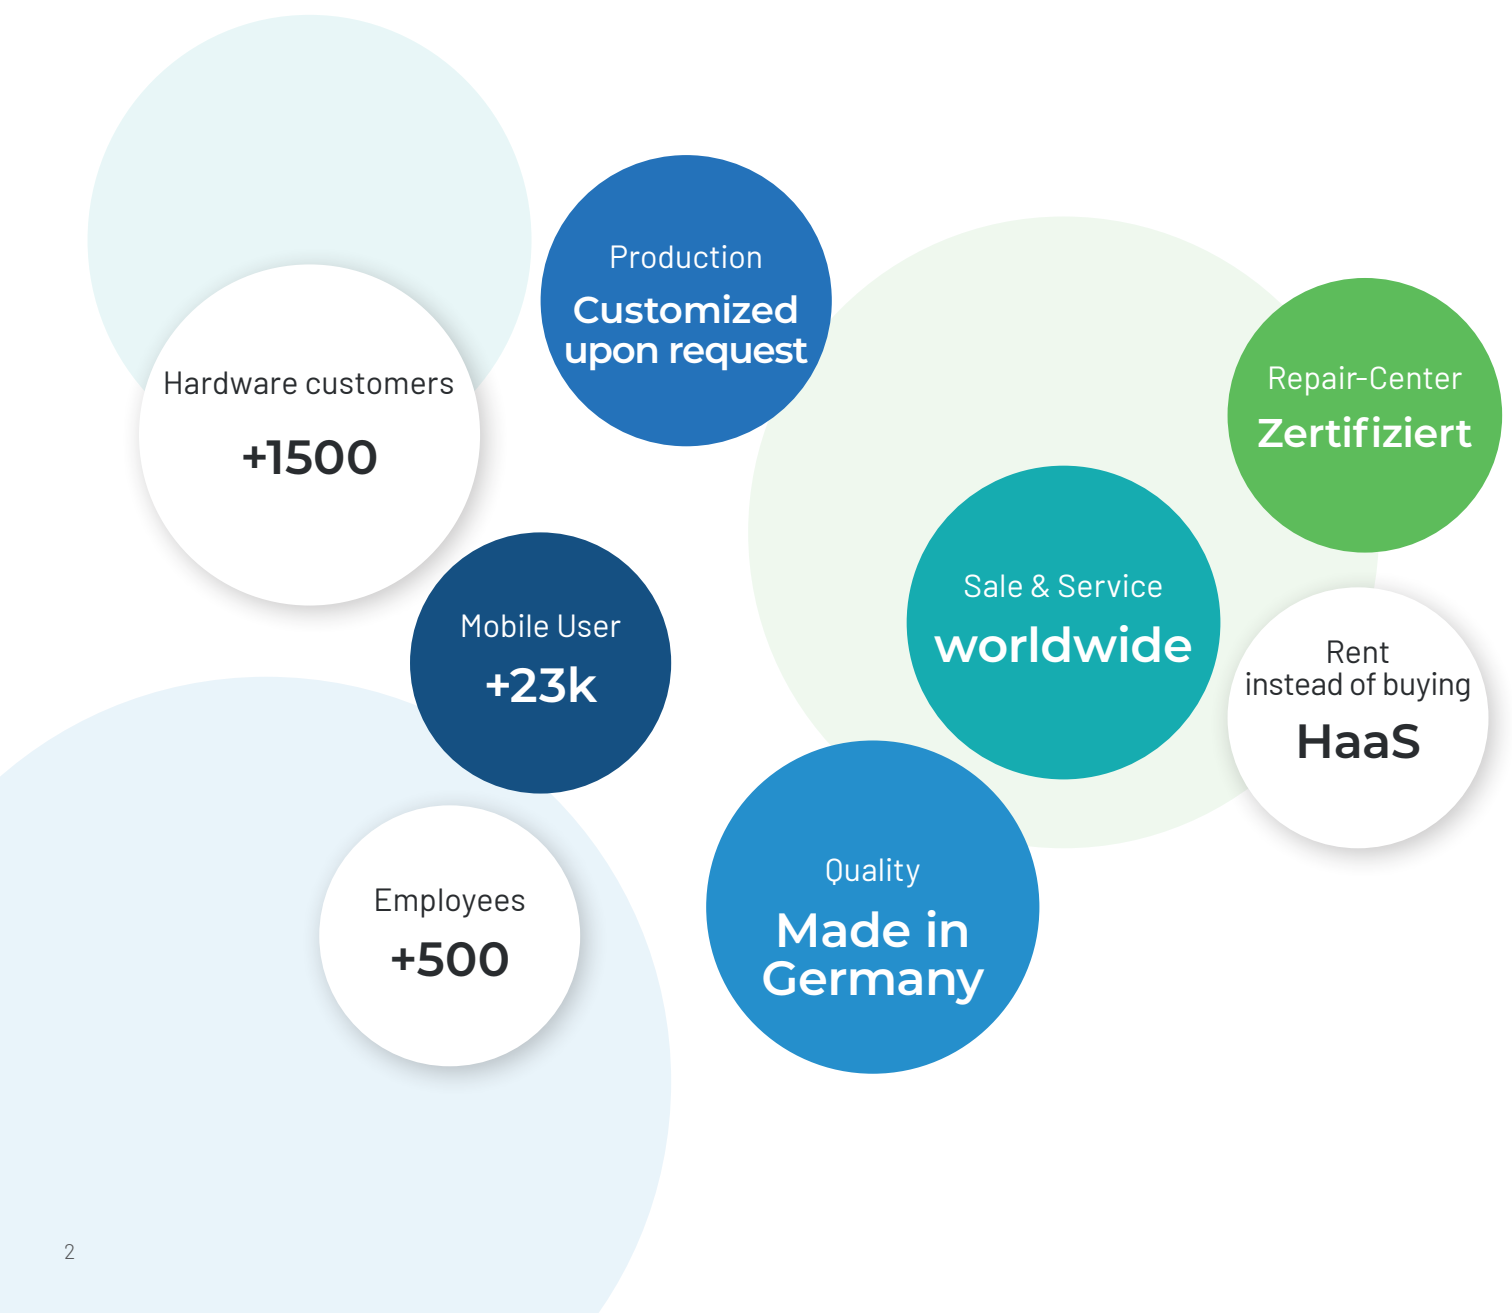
Production
Customized upon request

Hardware customers
+1500

Repair-Center
Zertifiziert

Mobile User
+23k

Sale & Service
worldwide

Rent
instead of buying
HaaS

Employees
+500

Quality
Made in Germany

2